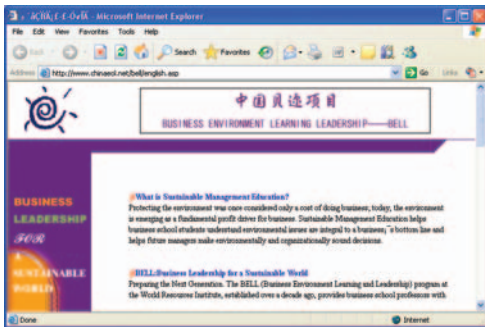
ÁÇÎÄ¡£Ê-Ò»ÏÂ - Microsoft Internet Explorer

File Edit View Favorites Tools Help

Back Search Favorites

Address http://www.chinaeol.net/bell/english.asp Go Links

中国贝达项目

BUSINESS ENVIRONMENT LEARNING LEADERSHIP——BELL

BUSINESS
LEADERSHIP
FOR
A
SUSTAINABLE
WORLD

What is Sustainable Management Education?
Protecting the environment was once considered only a cost of doing business; today, the environment is emerging as a fundamental profit driver for business. Sustainable Management Education helps business school students understand environmental issues are integral to a business¡¯s bottom line and helps future managers make environmentally and organizationally sound decisions.

BELL:Business Leadership for a Sustainable World
Preparing the Next Generation. The BELL (Business Environment Learning and Leadership) program at the World Resources Institute, established over a decade ago, provides business school professors with

Done Internet